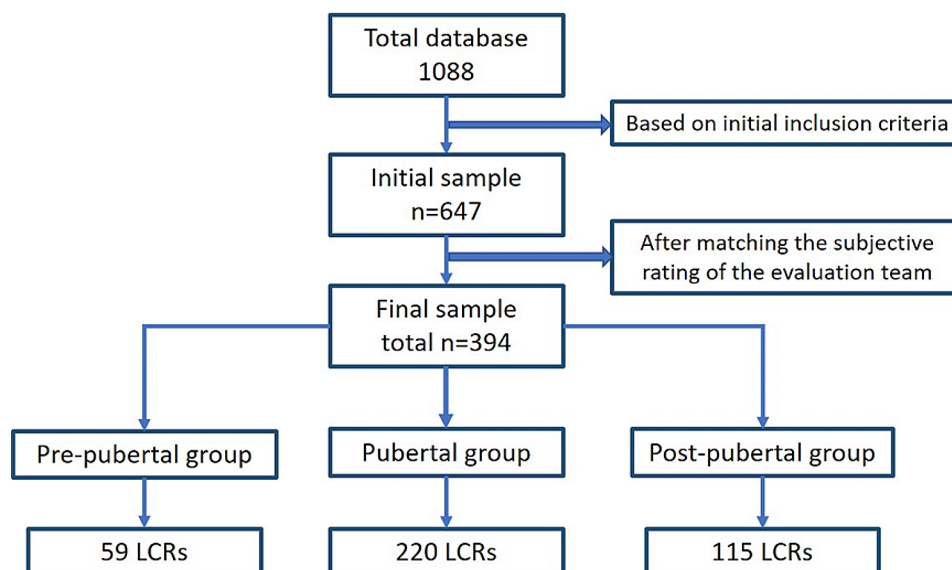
Total database
1088

Based on initial inclusion criteria

Initial sample
n=647

After matching the subjective rating of the evaluation team

Final sample
total n=394

Pre-pubertal group

Pubertal group

Post-pubertal group

59 LCRs

220 LCRs

115 LCRs